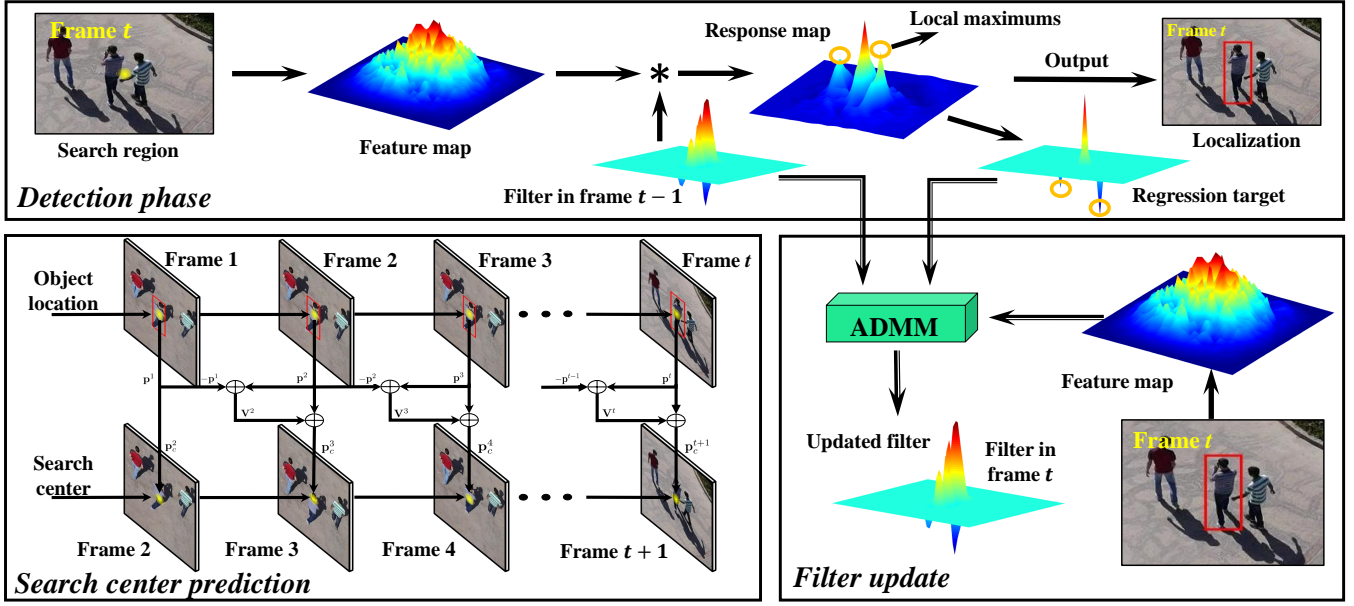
Frame $t$

Search region

Feature map

$*$

Response map

Local maximums

Output

Frame $t$

Localization

Filter in frame $t-1$

Regression target

Detection phase

Object location

Frame 1

Frame 2

Frame 3

Frame $t$

$\mathbf{p}^1$

$-\mathbf{p}^1$

$\mathbf{p}^2$

$-\mathbf{p}^2$

$\mathbf{p}^3$

$-\mathbf{p}^{t-1}$

$\mathbf{p}^t$

$\mathbf{V}^2$

$\mathbf{V}^3$

$\mathbf{V}^t$

$\mathbf{p}_c^2$

$\mathbf{p}_c^3$

$\mathbf{p}_c^4$

$\mathbf{p}_c^{t+1}$

Search center

Frame 2

Frame 3

Frame 4

Frame $t+1$

Search center prediction

ADMM

Feature map

Updated filter

Filter in frame $t$

Frame $t$

Filter update